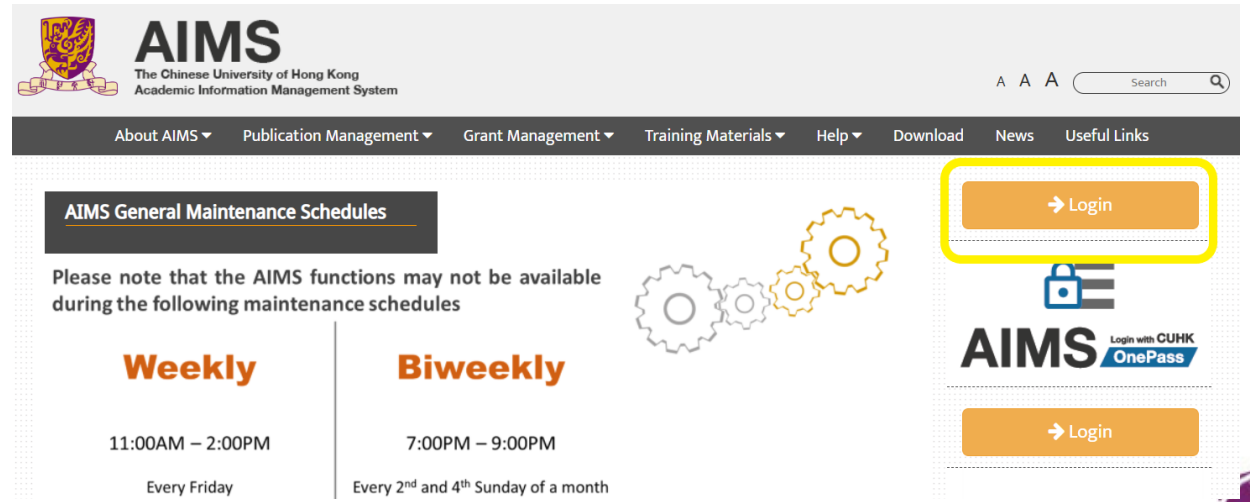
AIMS
The Chinese University of Hong Kong
Academic Information Management System

A A A Search

About AIMS ▾ Publication Management ▾ Grant Management ▾ Training Materials ▾ Help ▾ Download News Useful Links

AIMS General Maintenance Schedules

Please note that the AIMS functions may not be available during the following maintenance schedules

| Weekly | Biweekly |
|---|---|
| 11:00AM – 2:00PM | 7:00PM – 9:00PM |
| Every Friday | Every 2$^{nd}$ and 4$^{th}$ Sunday of a month |

→ Login

AIMS Login with CUHK OnePass

→ Login